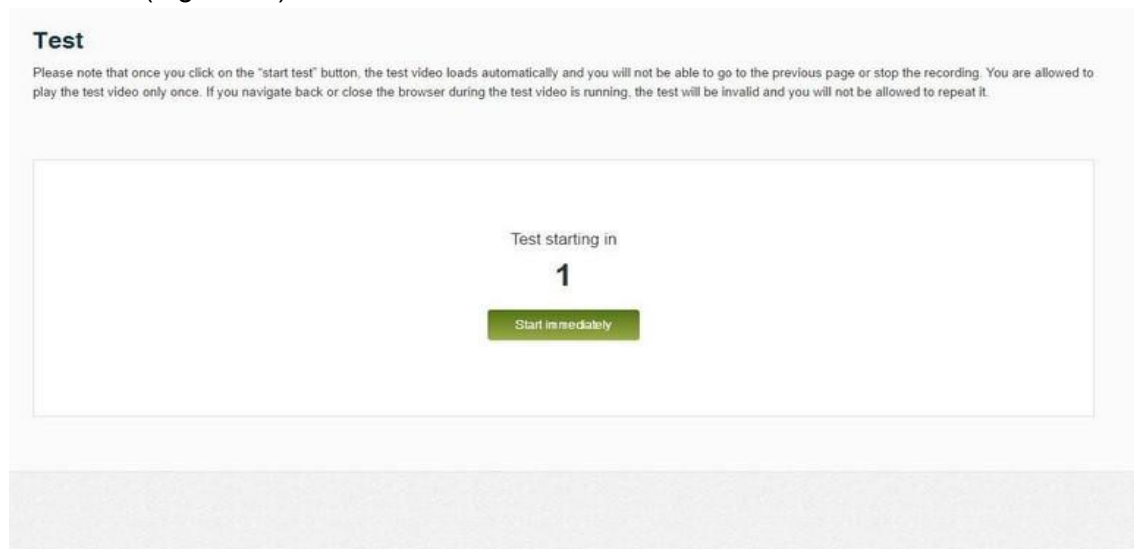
Test

Please note that once you click on the "start test" button, the test video loads automatically and you will not be able to go to the previous page or stop the recording. You are allowed to play the test video only once. If you navigate back or close the browser during the test video is running, the test will be invalid and you will not be allowed to repeat it.

Test starting in

1

Start immediately